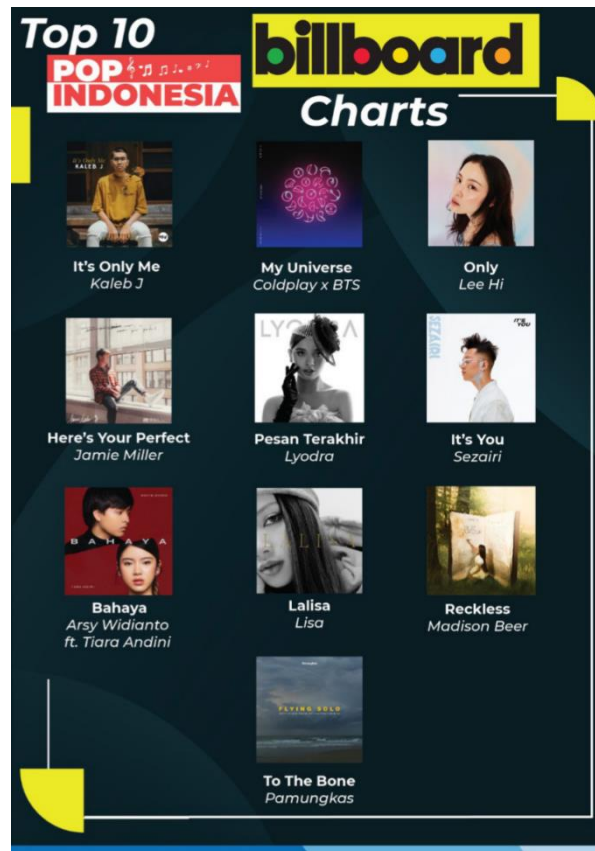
Top 10
POP
INDONESIA

billboard
Charts

It's Only Me
Kaleb J

My Universe
Coldplay x BTS

Only
Lee Hi

Here's Your Perfect
Jamie Miller

Pesan Terakhir
Lyodra

It's You
Sezairi

Bahaya
Arsy Widianto
ft. Tiara Andini

Lalisa
Lisa

Reckless
Madison Beer

To The Bone
Pamungkas